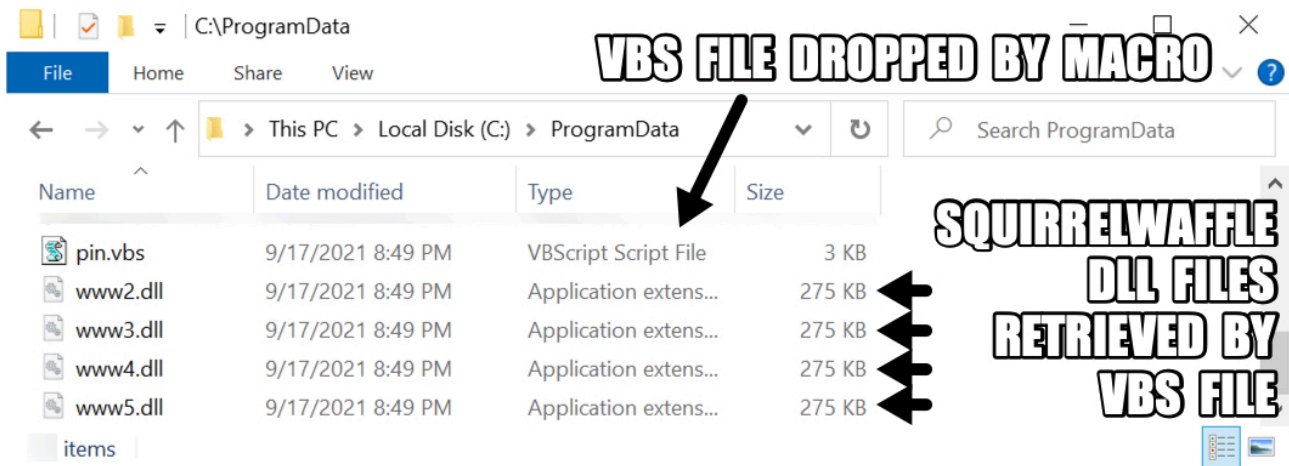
C:\ProgramData

File Home Share View

VBS FILE DROPPED BY MACRO

This PC > Local Disk (C:) > ProgramData

Search ProgramData

| Name | Date modified | Type | Size |
|---|---|---|---|
| pin.vbs | 9/17/2021 8:49 PM | VBScript Script File | 3 KB |
| www2.dll | 9/17/2021 8:49 PM | Application extens... | 275 KB |
| www3.dll | 9/17/2021 8:49 PM | Application extens... | 275 KB |
| www4.dll | 9/17/2021 8:49 PM | Application extens... | 275 KB |
| www5.dll | 9/17/2021 8:49 PM | Application extens... | 275 KB |

SQUIRRELWAFFLE DLL FILES RETRIEVED BY VBS FILE

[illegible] items